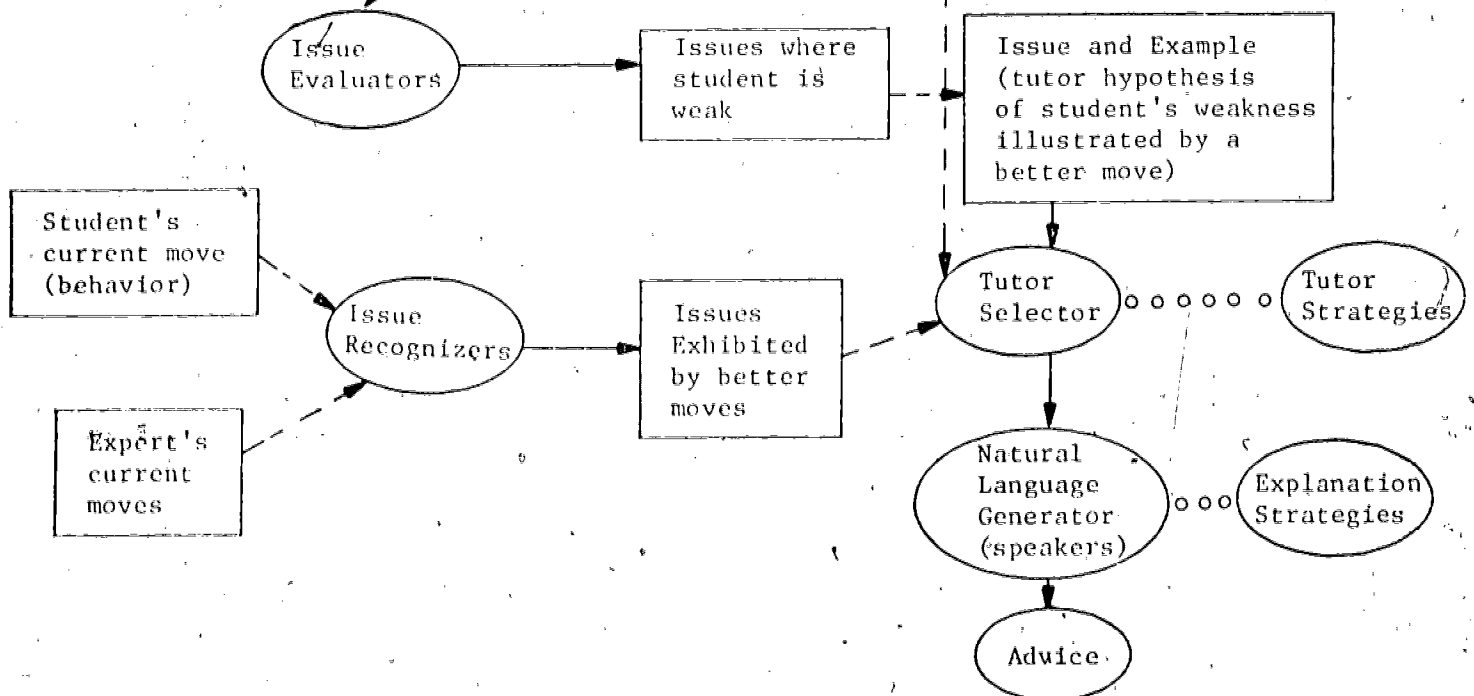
Issue Evaluators

Issues where student is weak

Issue and Example (tutor hypothesis of student's weakness illustrated by a better move)

Student's current move (behavior)

Issue Recognizers

Issues Exhibited by better moves

Tutor Selector

Tutor Strategies

Expert's current moves

Natural Language Generator (speakers)

Explanation Strategies

Advice